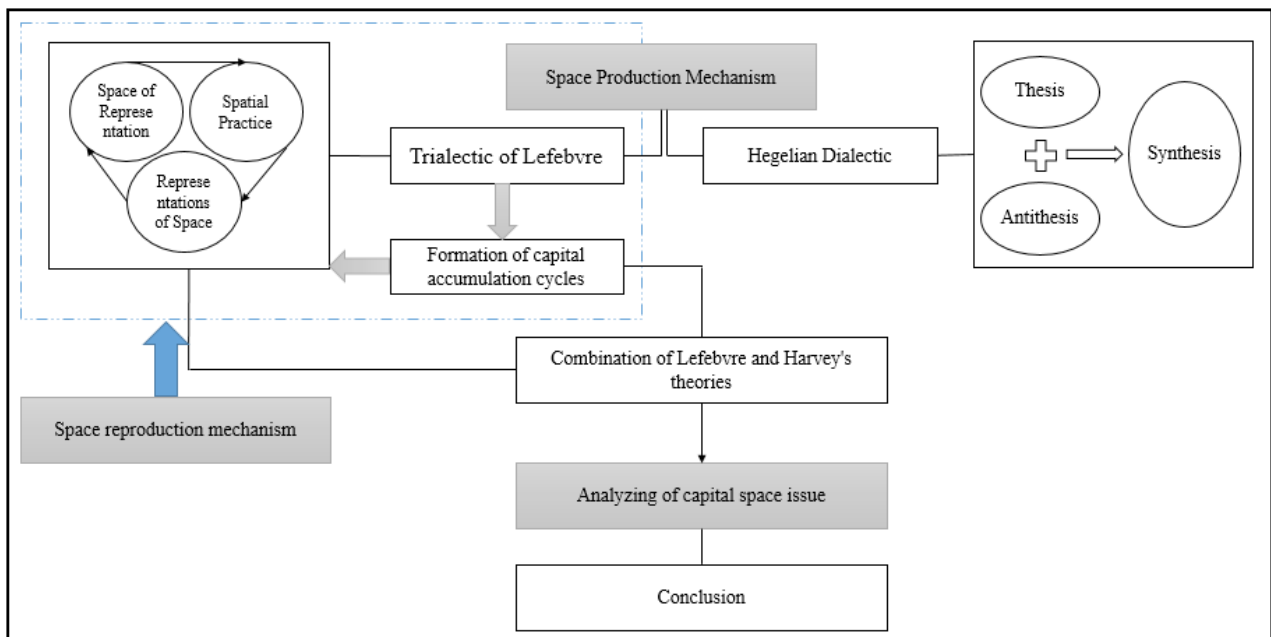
Space of Represe ntation

Spatial Practice

Represe ntations of Space

Space Production Mechanism

Trialectic of Lefebvre

Hegelian Dialectic

Thesis

Synthesis

Antithesis

Formation of capital accumulation cycles

Combination of Lefebvre and Harvey's theories

Space reproduction mechanism

Analyzing of capital space issue

Conclusion